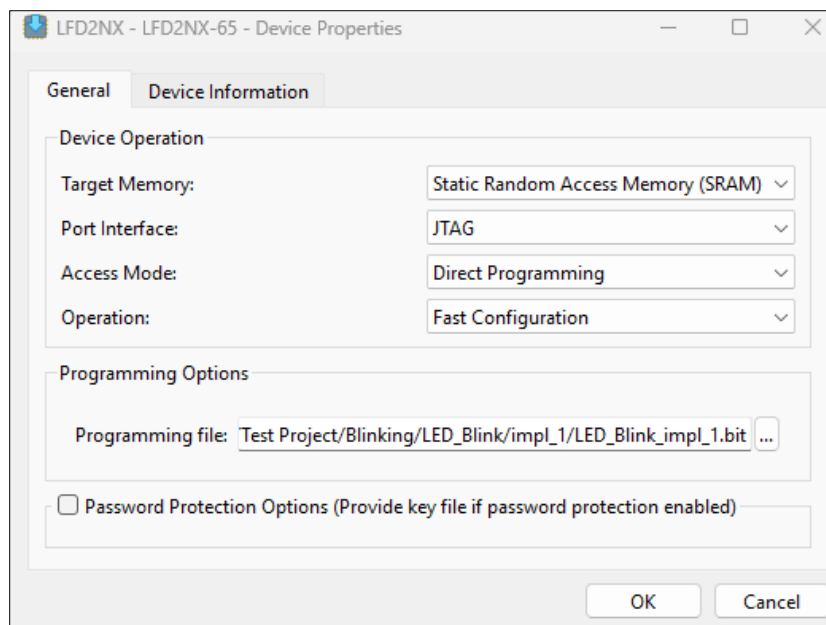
LFD2NX - LFD2NX-65 - Device Properties

General

Device Information

Device Operation

Target Memory: Static Random Access Memory (SRAM)

Port Interface: JTAG

Access Mode: Direct Programming

Operation: Fast Configuration

Programming Options

Programming file: Test Project/Blinking/LED_Blink/impl_1/LED_Blink_impl_1.bit ...

Password Protection Options (Provide key file if password protection enabled)

OK

Cancel